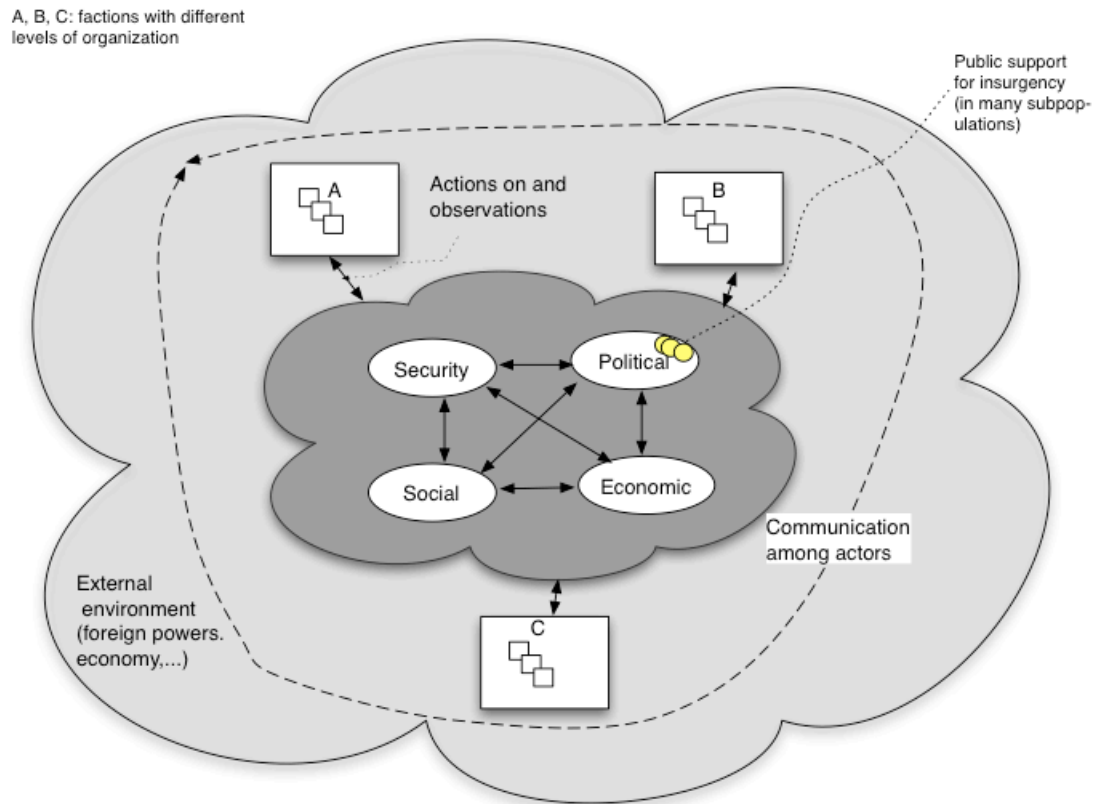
A, B, C: factions with different levels of organization

Public support for insurgency (in many subpopulations)

A

Actions on and observations

B

Security

Political

Social

Economic

Communication among actors

External environment (foreign powers. economy,...)

C